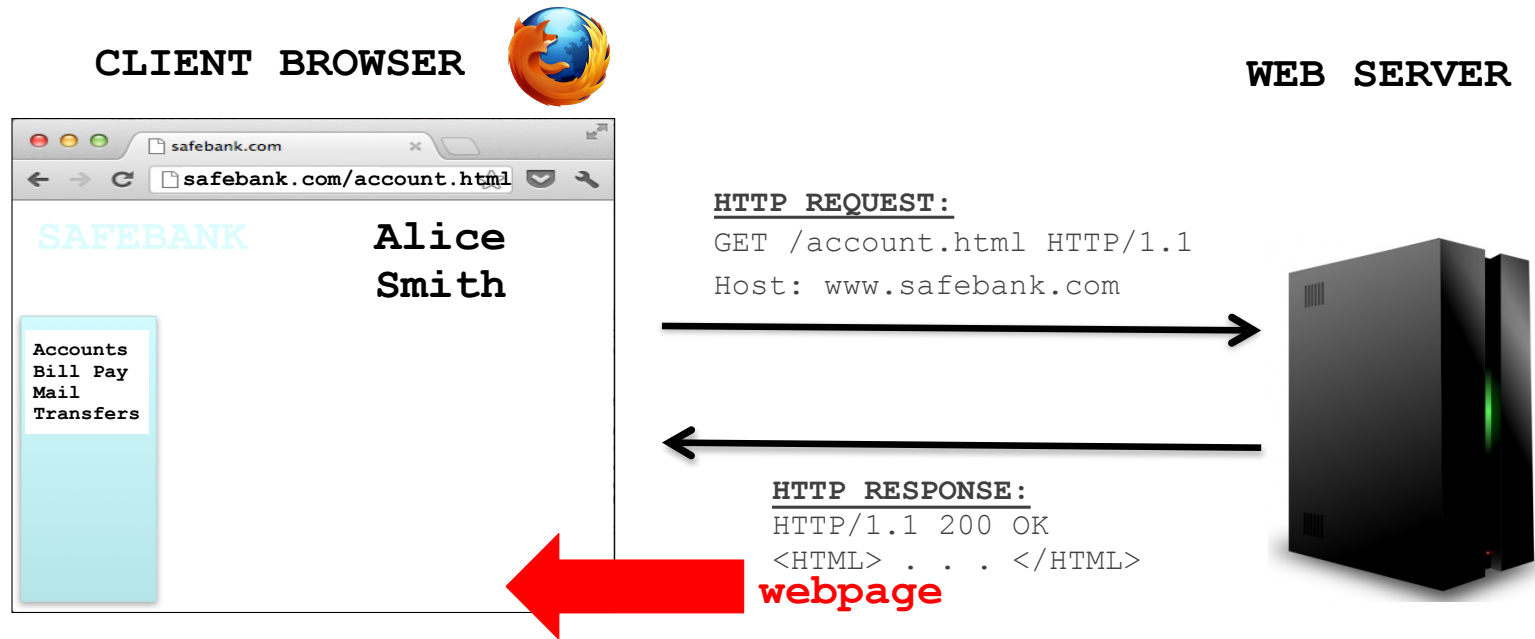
CLIENT BROWSER

WEB SERVER

safebank.com

safebank.com/account.html

SAFEBANK

Alice Smith

Accounts
Bill Pay
Mail
Transfers

HTTP REQUEST:
GET /account.html HTTP/1.1
Host: www.safebank.com

HTTP RESPONSE:
HTTP/1.1 200 OK
<HTML> . . . </HTML>

webpage